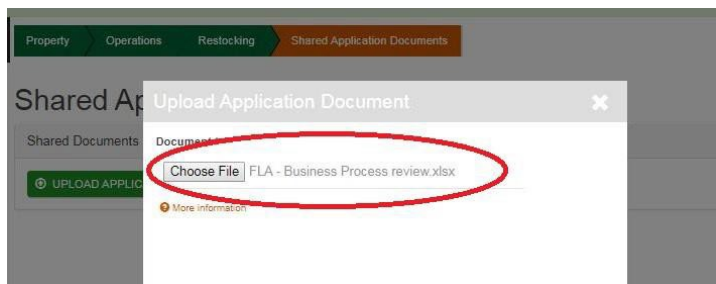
Property Operations Restocking Shared Application Documents

Shared Ap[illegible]

Shared Documents

UPLOAD APPLIC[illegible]

Upload Application Document

Document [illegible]

Choose File FLA - Business Process review.xlsx

More information